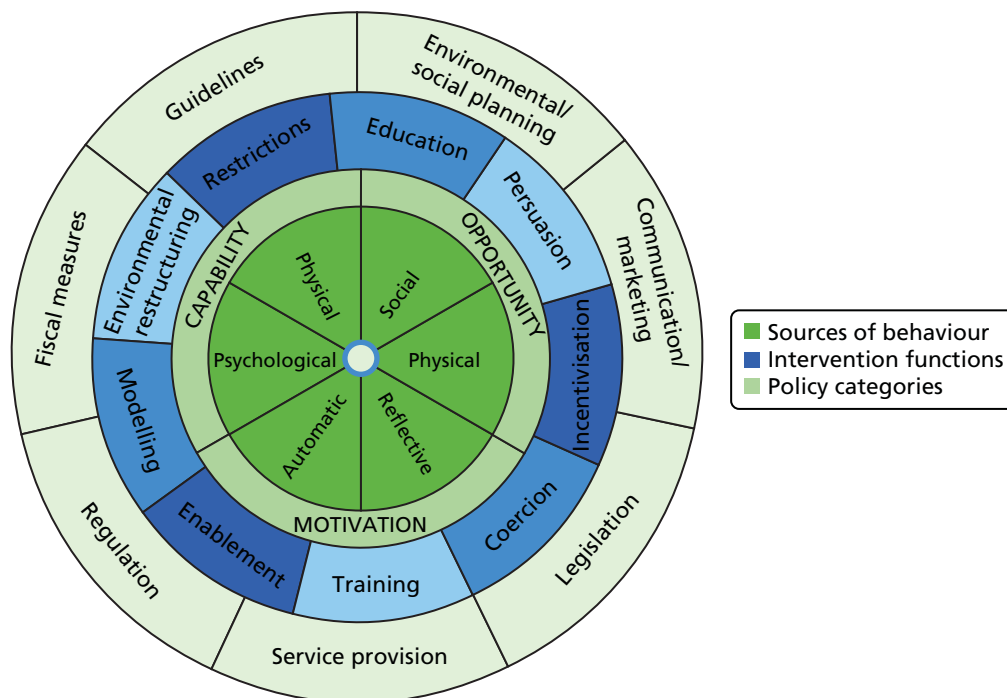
Guidelines
Environmental/ social planning
Communication/ marketing
Legislation
Service provision
Regulation
Fiscal measures

Restrictions
Education
Persuasion
Incentivisation
Coercion
Training
Enablement
Modelling
Environmental restructuring

CAPABILITY
OPPORTUNITY
MOTIVATION

Physical
Social
Physical
Reflective
Automatic
Psychological

Sources of behaviour
Intervention functions
Policy categories